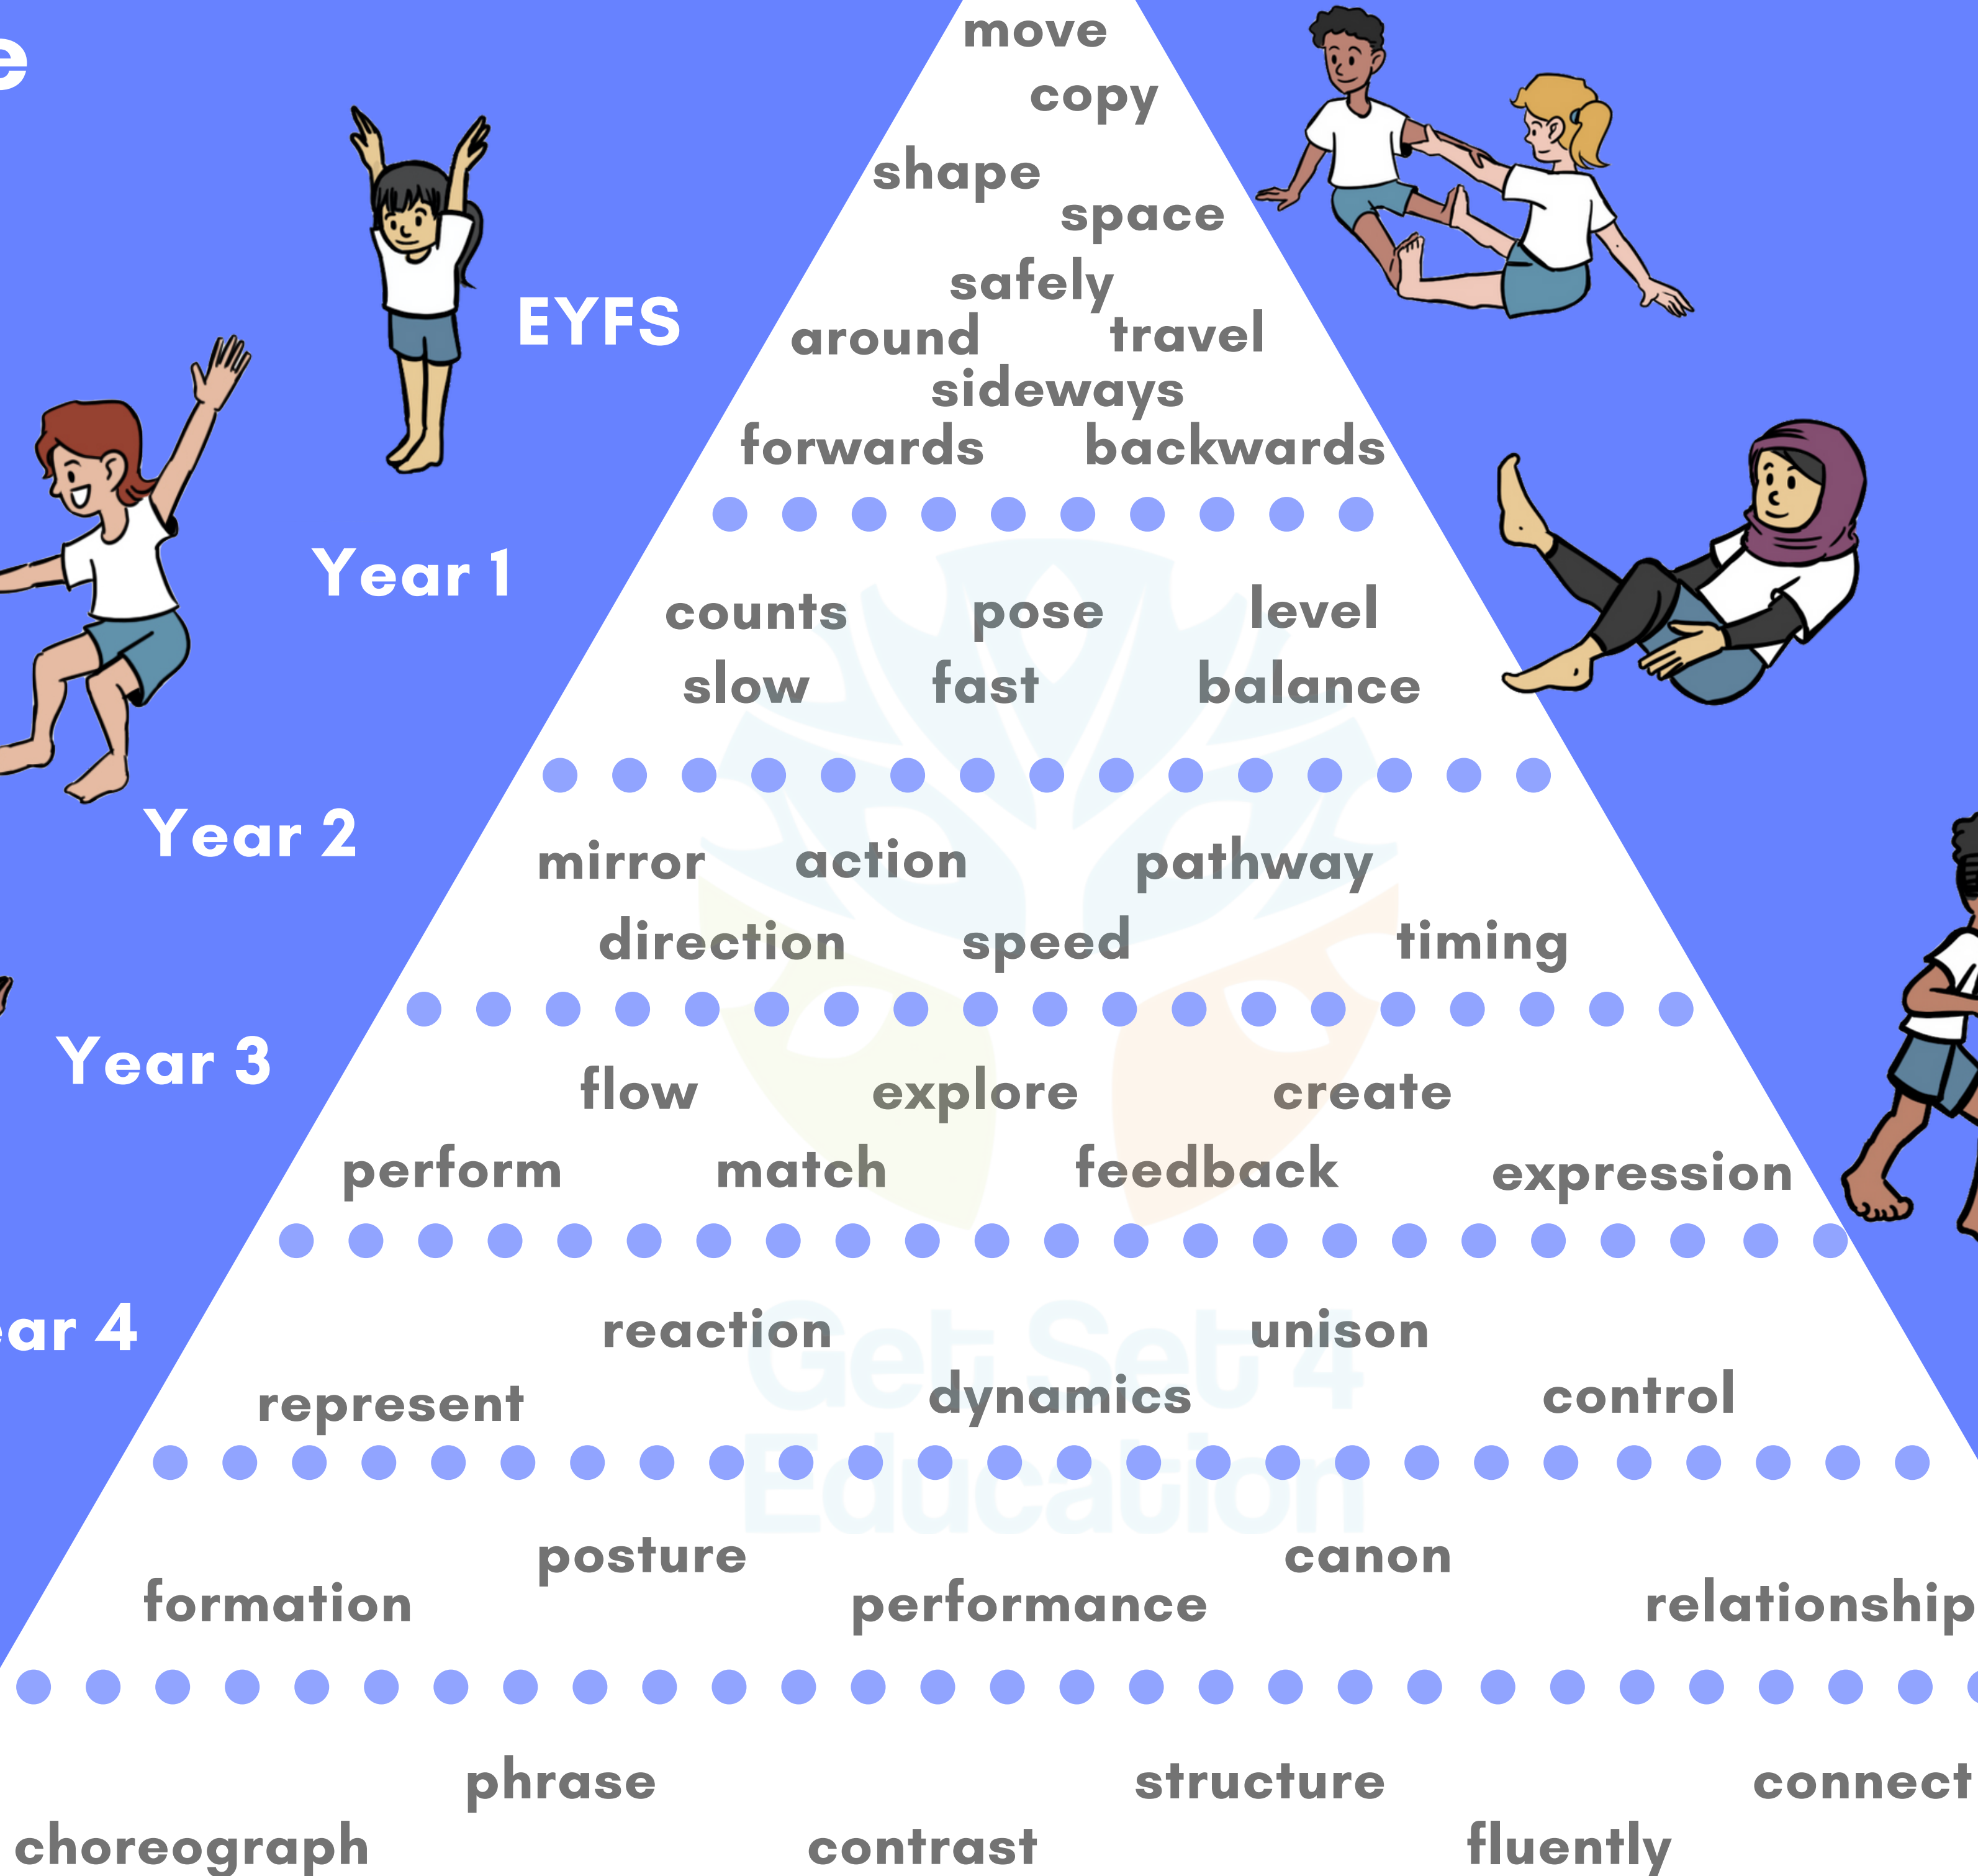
e

EYFS

Year 1

Year 2

Year 3

ear 4

move
copy
shape
space
safely
around
travel
sideways
forwards
backwards

counts
pose
level
slow
fast
balance

mirror
action
pathway
direction
speed
timing

flow
explore
create
perform
match
feedback
expression

reaction
unison
represent
dynamics
control

posture
canon
formation
performance
relationship

phrase
structure
connect
choreograph
contrast
fluently

Get Set 4 Education